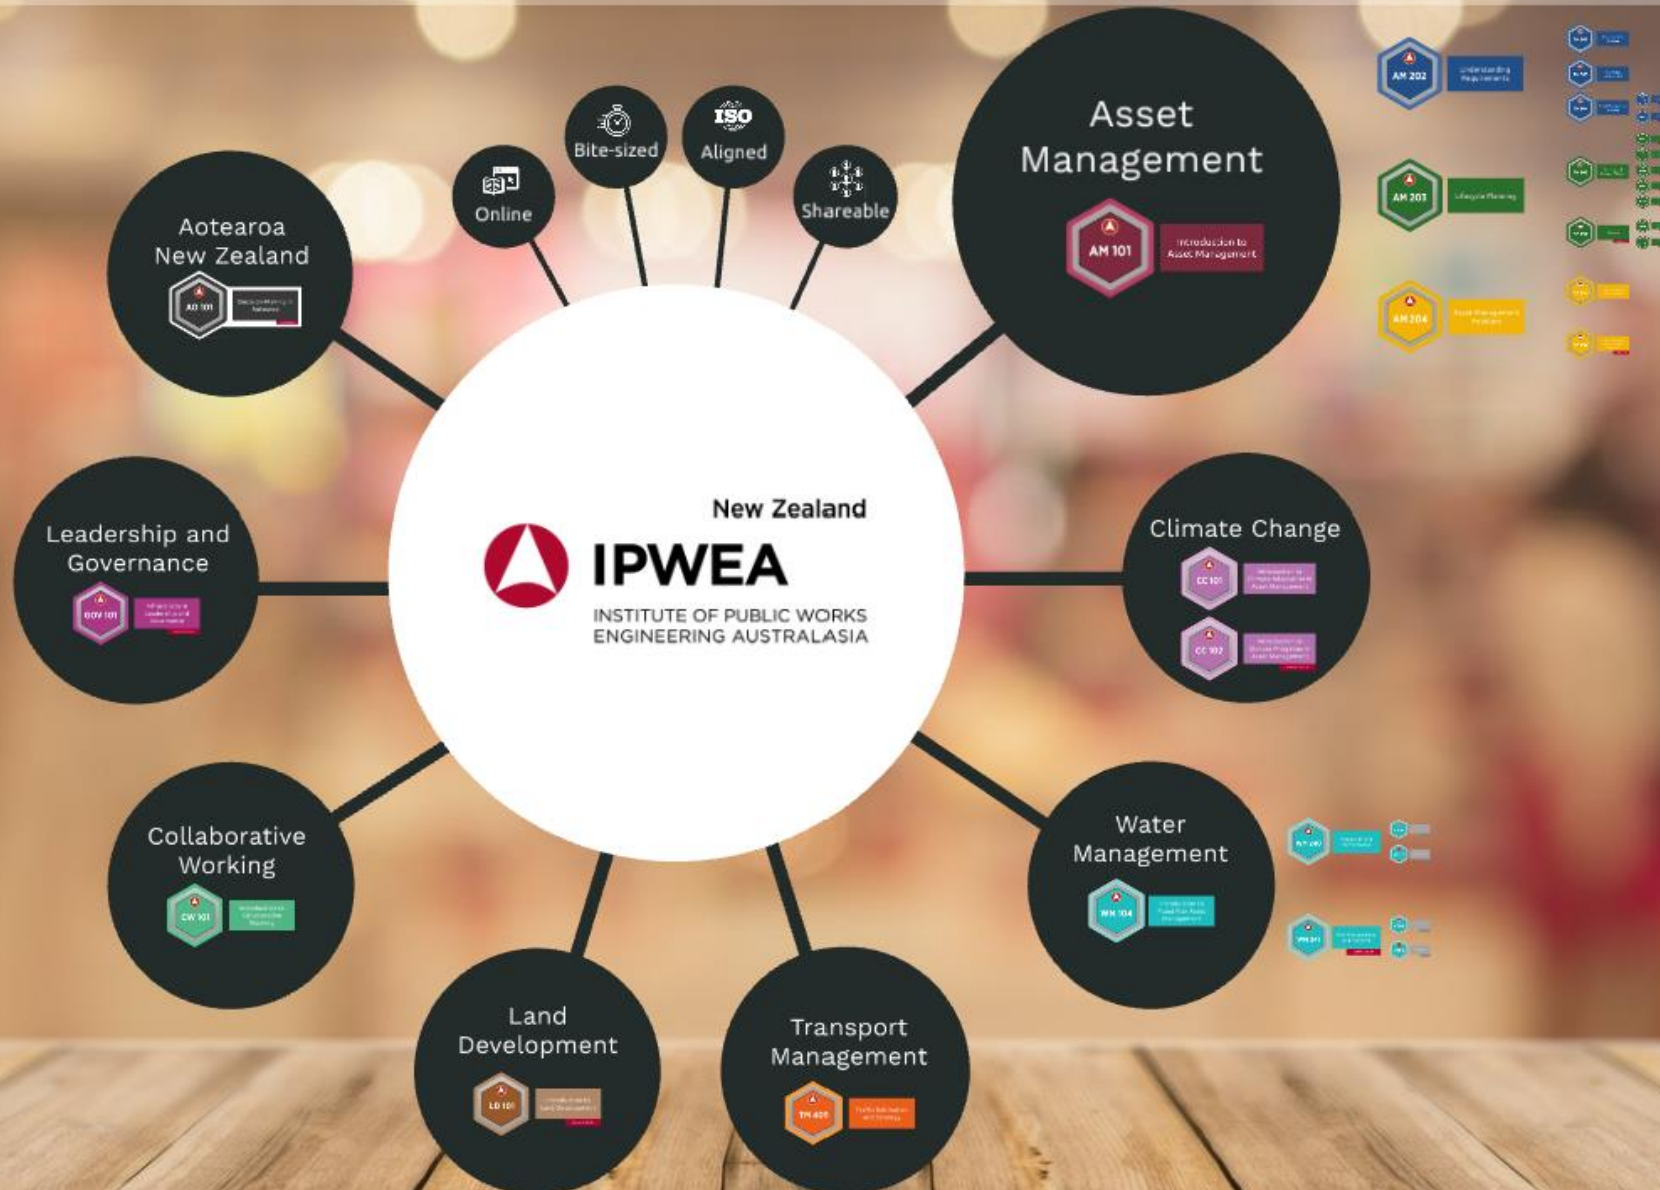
Online

Bite-sized

ISO
Aligned

Shareable

Aotearoa New Zealand
AO 101

Asset Management
AM 101
Introduction to Asset Management

AM 202
Understanding Requirements

AM 203
Lifecycle Planning

AM 204
Asset Management Practices

New Zealand
IPWEA
INSTITUTE OF PUBLIC WORKS ENGINEERING AUSTRALASIA

Leadership and Governance
GOV 101

Climate Change
CC 101
CC 102

Collaborative Working
CW 101

Water Management
WM 104

Land Development
LD 101

Transport Management
TM 401